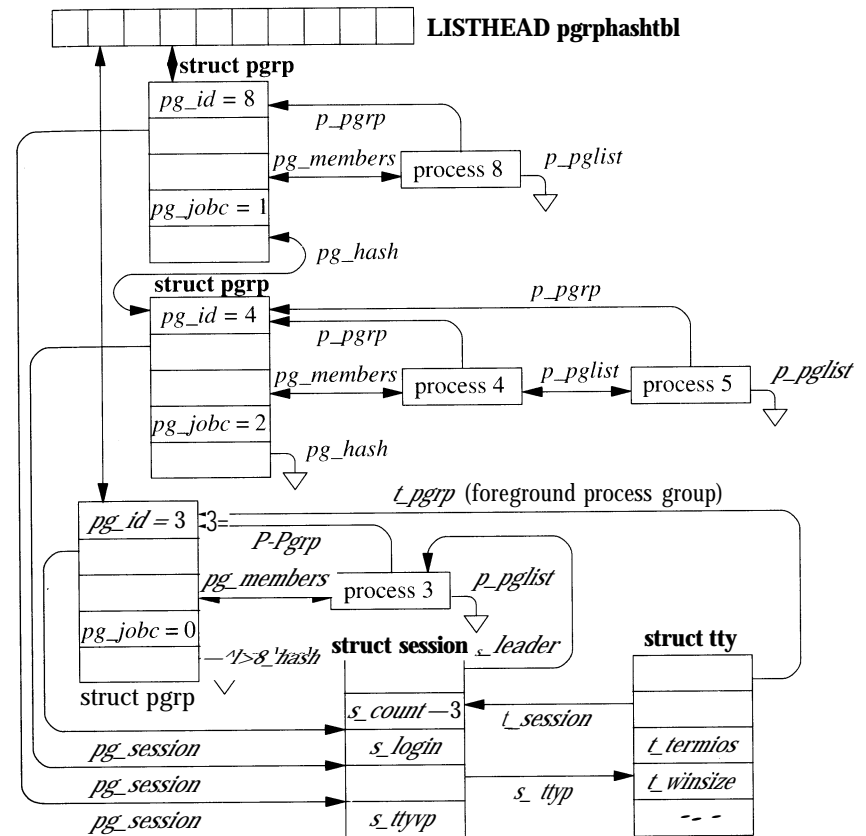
LISTHEAD pgrphashtbl

struct pgrp

$pg\_id = 8$

p_pgrp

pg_members

process 8

p_pglist

$pg\_jobc = 1$

pg_hash

struct pgrp

p_pgrp

$pg\_id = 4$

p_pgrp

pg_members

process 4

p_pglist

process 5

p_pglist

$pg\_jobc = 2$

pg_hash

t_pgrp (foreground process group)

$pg\_id = 3$

P-Pgrp

pg_members

process 3

p_pglist

$pg\_jobc = 0$

—^/>8_'hash

struct session

s_leader

struct tty

struct pgrp

s_count—3

t_session

pg_session

s_login

t_termios

pg_session

t_winsize

s_ ttyp

pg_session

s_ttyvp

-.-